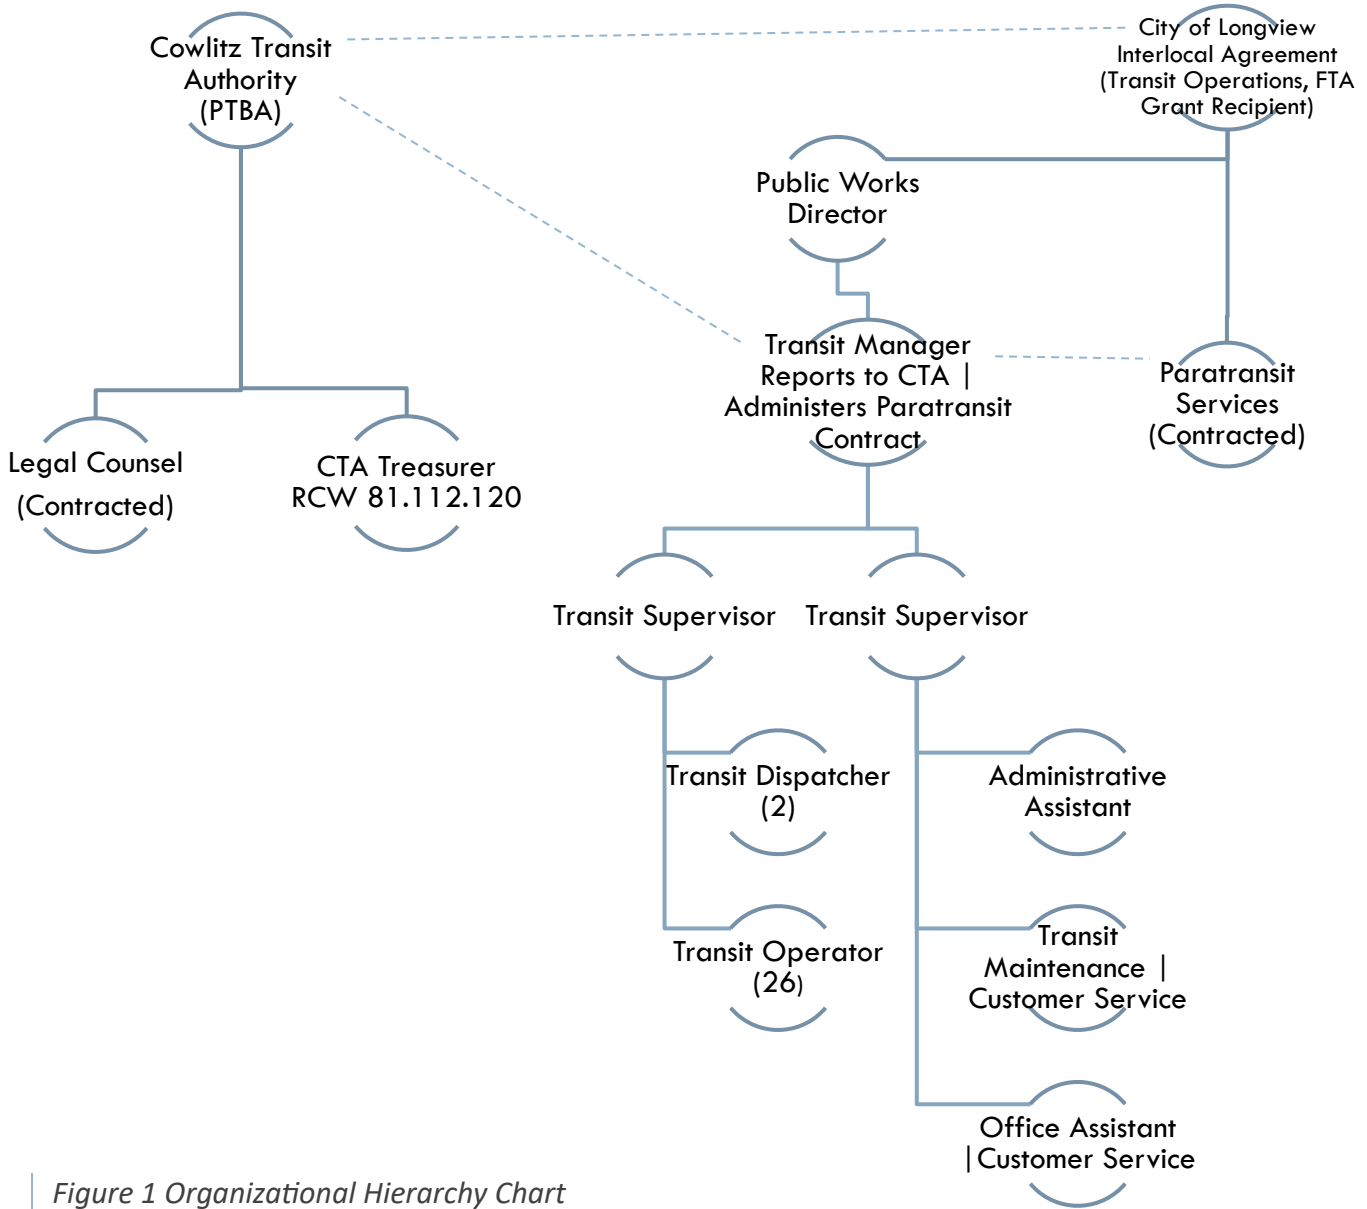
Cowlitz Transit Authority (PTBA)

City of Longview Interlocal Agreement (Transit Operations, FTA Grant Recipient)

Public Works Director

Transit Manager Reports to CTA | Administers Paratransit Contract

Paratransit Services (Contracted)

Legal Counsel (Contracted)

CTA Treasurer RCW 81.112.120

Transit Supervisor

Transit Supervisor

Transit Dispatcher (2)

Transit Operator (26)

Administrative Assistant

Transit Maintenance | Customer Service

Office Assistant | Customer Service

Figure 1 Organizational Hierarchy Chart